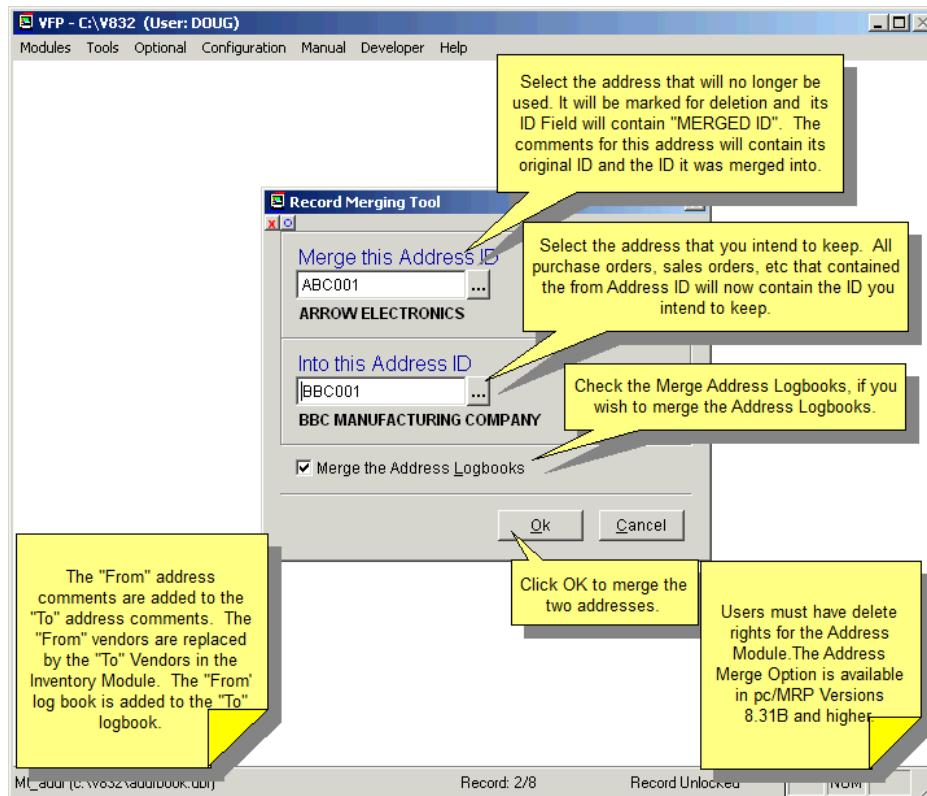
VFP - C:\V832 (User: DOUG)

Modules Tools Optional Configuration Manual Developer Help

Select the address that will no longer be used. It will be marked for deletion and its ID Field will contain "MERGED ID". The comments for this address will contain its original ID and the ID it was merged into.

Record Merging Tool

Merge this Address ID

ABC001

ARROW ELECTRONICS

Select the address that you intend to keep. All purchase orders, sales orders, etc that contained the from Address ID will now contain the ID you intend to keep.

Into this Address ID

BBC001

BBC MANUFACTURING COMPANY

Check the Merge Address Logbooks, if you wish to merge the Address Logbooks.

Merge the Address Logbooks

Ok

Cancel

The "From" address comments are added to the "To" address comments. The "From" vendors are replaced by the "To" Vendors in the Inventory Module. The "From' log book is added to the "To" logbook.

Click OK to merge the two addresses.

Users must have delete rights for the Address Module.The Address Merge Option is available in pc/MRP Versions 8.31B and higher.

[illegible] Record: 2/8 Record Unlocked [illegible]